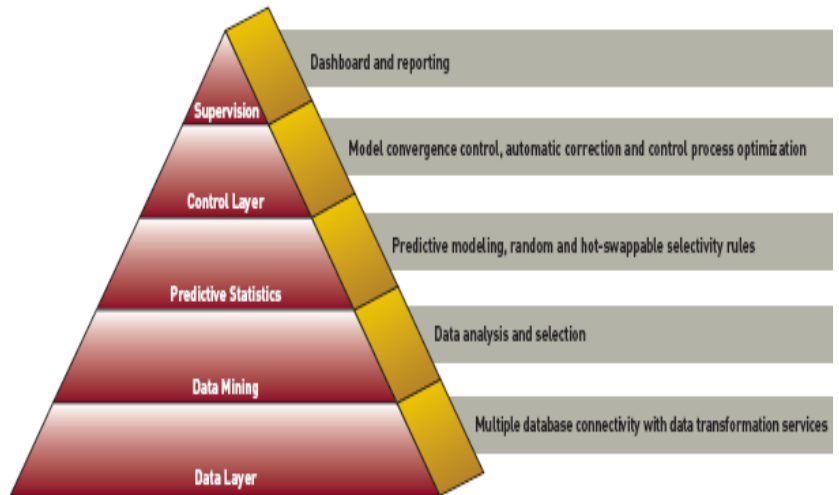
Supervision
Dashboard and reporting

Control Layer
Model convergence control, automatic correction and control process optimization

Predictive Statistics
Predictive modeling, random and hot-swappable selectivity rules

Data Mining
Data analysis and selection

Data Layer
Multiple database connectivity with data transformation services